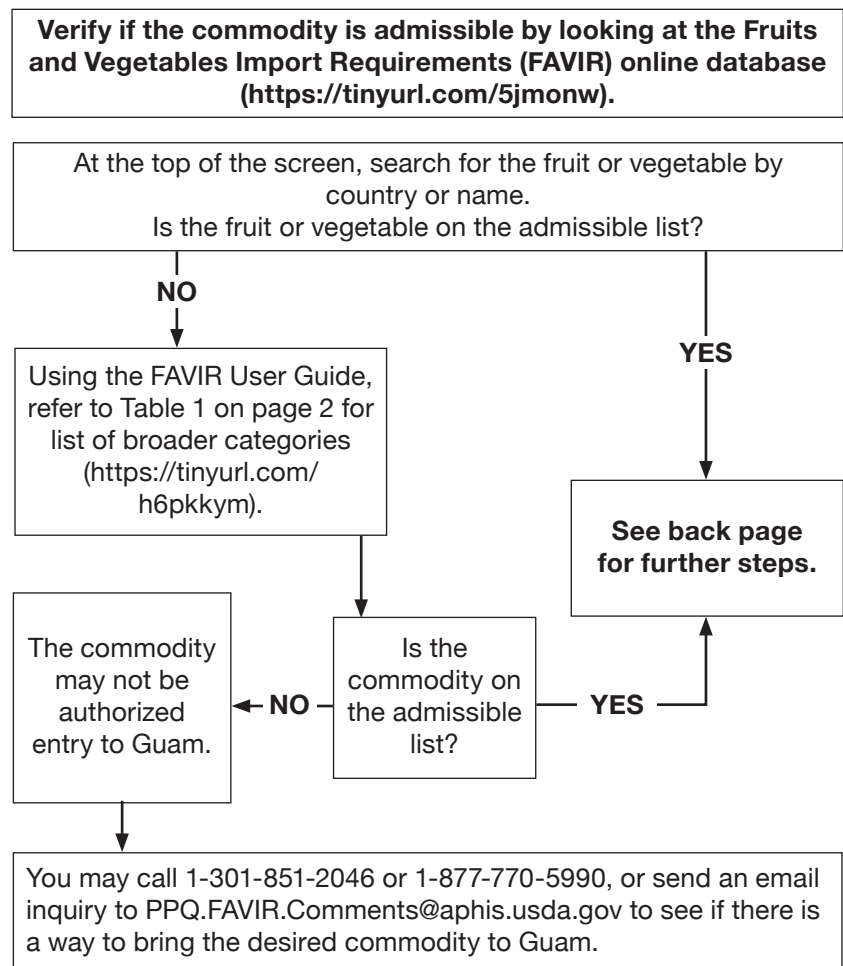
Verify if the commodity is admissible by looking at the Fruits and Vegetables Import Requirements (FAVIR) online database (https://tinyurl.com/5jmonw).

At the top of the screen, search for the fruit or vegetable by country or name.
Is the fruit or vegetable on the admissible list?

NO

YES

Using the FAVIR User Guide, refer to Table 1 on page 2 for list of broader categories (https://tinyurl.com/h6pkkym).

See back page for further steps.

The commodity may not be authorized entry to Guam.

NO

Is the commodity on the admissible list?

YES

You may call 1-301-851-2046 or 1-877-770-5990, or send an email inquiry to PPQ.FAVIR.Comments@aphis.usda.gov to see if there is a way to bring the desired commodity to Guam.